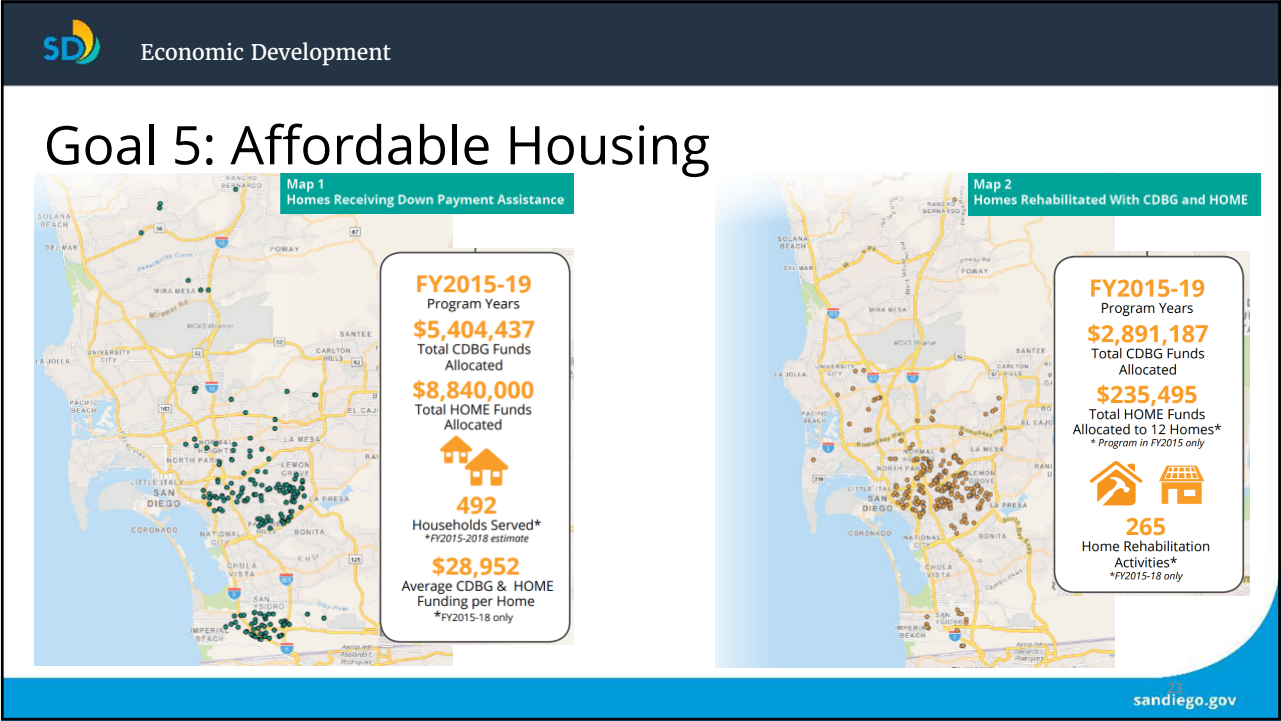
SD Economic Development

Goal 5: Affordable Housing

Map 1
Homes Receiving Down Payment Assistance

FY2015-19
Program Years
$5,404,437
Total CDBG Funds Allocated
$8,840,000
Total HOME Funds Allocated
492
Households Served*
*FY2015-2018 estimate
$28,952
Average CDBG & HOME Funding per Home
*FY2015-18 only

Map 2
Homes Rehabilitated With CDBG and HOME

FY2015-19
Program Years
$2,891,187
Total CDBG Funds Allocated
$235,495
Total HOME Funds Allocated to 12 Homes*
* Program in FY2015 only
265
Home Rehabilitation Activities*
*FY2015-18 only

23
sandiego.gov